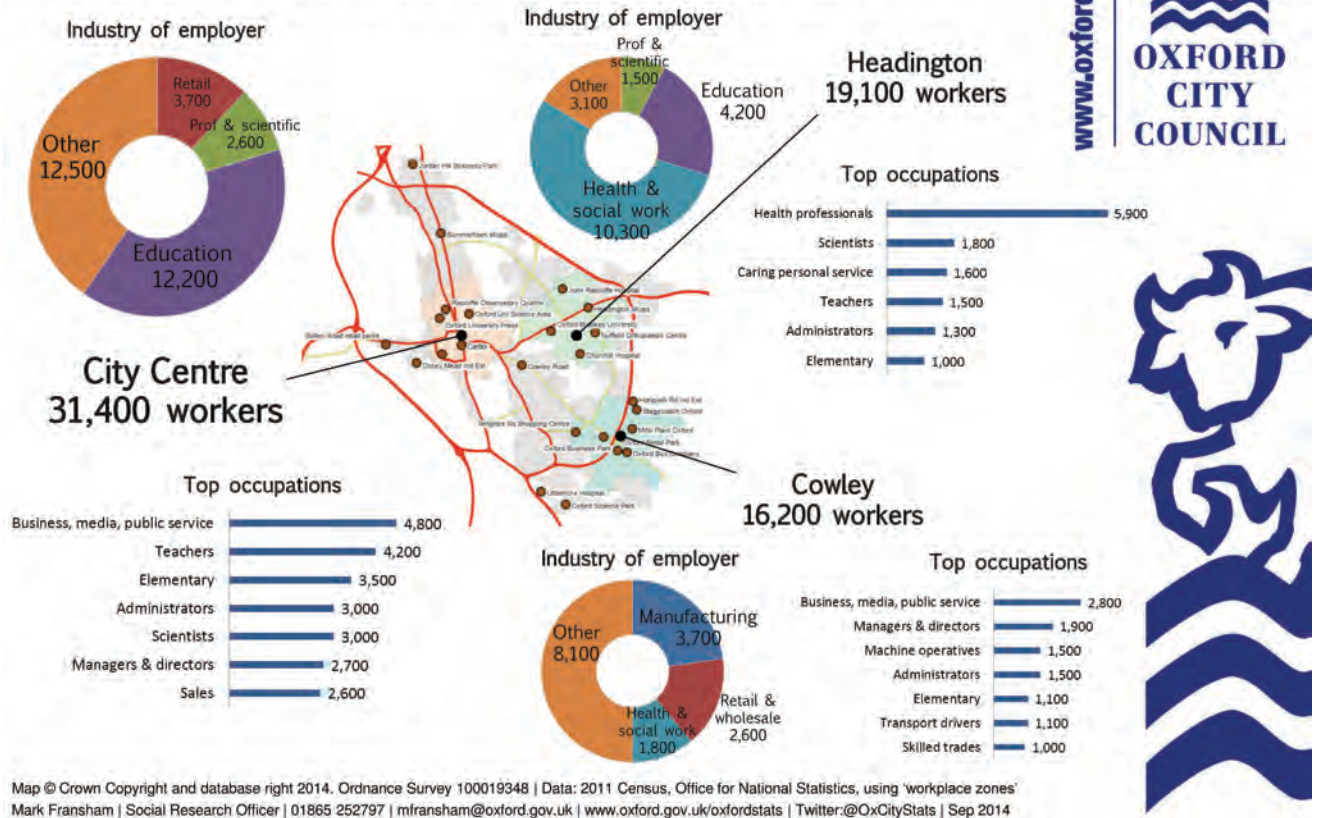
Industry of employer

Retail 3,700

Prof & scientific 2,600

Other 12,500

Education 12,200

Industry of employer

Prof & scientific 1,500

Other 3,100

Education 4,200

Health & social work 10,300

Headington 19,100 workers

www.oxford

OXFORD CITY COUNCIL

Top occupations

| | |
|---|---|
| Health professionals | 5,900 |
| Scientists | 1,800 |
| Caring personal service | 1,600 |
| Teachers | 1,500 |
| Administrators | 1,300 |
| Elementary | 1,000 |

Jordan Hill Business Park

Summertown shops

John Radcliffe Hospital

Radcliffe Observatory Quarter

Oxford Uni Science Area

Headington shops

Oxford University Press

Oxford Brookes University

Nuffield Orthopaedic Centre

Botley Road retail parks

Carfax

Churchill Hospital

Osney Mead Ind Est

Cowley Road

City Centre 31,400 workers

Horspath Rd Ind Est

Blackbird Leys Oxford

Templars Sq Shopping Centre

Mini Plant Oxford

Oxford Business Park

Oxford Bus Company

Littlemore Hospital

Oxford Science Park

Cowley 16,200 workers

Top occupations

| | |
|---|---|
| Business, media, public service | 4,800 |
| Teachers | 4,200 |
| Elementary | 3,500 |
| Administrators | 3,000 |
| Scientists | 3,000 |
| Managers & directors | 2,700 |
| Sales | 2,600 |

Industry of employer

Other 8,100

Manufacturing 3,700

Retail & wholesale 2,600

Health & social work 1,800

Top occupations

| | |
|---|---|
| Business, media, public service | 2,800 |
| Managers & directors | 1,900 |
| Machine operatives | 1,500 |
| Administrators | 1,500 |
| Elementary | 1,100 |
| Transport drivers | 1,100 |
| Skilled trades | 1,000 |

Map © Crown Copyright and database right 2014. Ordnance Survey 100019348 | Data: 2011 Census, Office for National Statistics, using 'workplace zones'
Mark Fransham | Social Research Officer | 01865 252797 | mfransham@oxford.gov.uk | www.oxford.gov.uk/oxfordstats | Twitter:@OxCityStats | Sep 2014